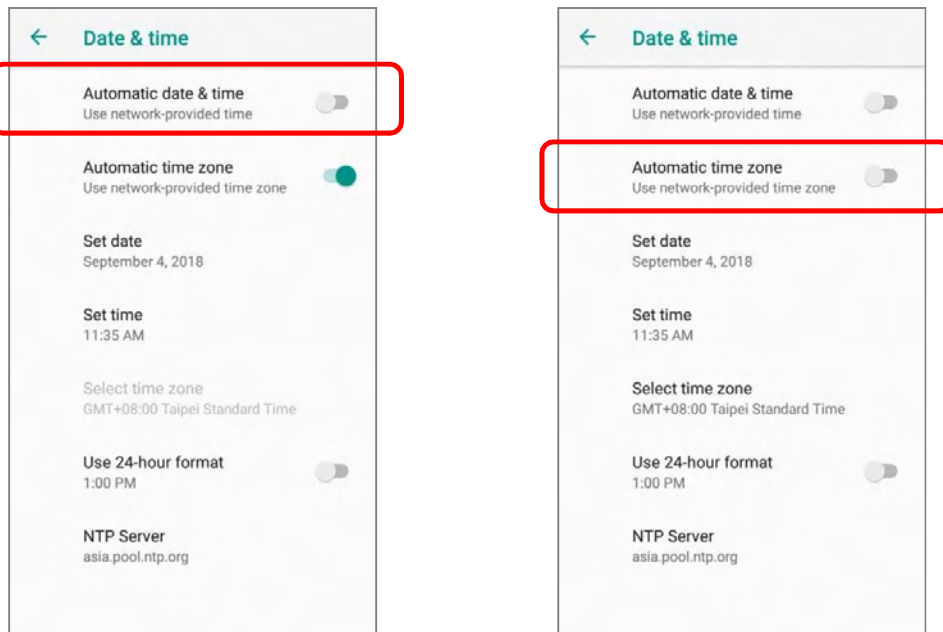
←
Date & time

Automatic date & time
Use network-provided time

Automatic time zone
Use network-provided time zone

Set date
September 4, 2018

Set time
11:35 AM

Select time zone
GMT+08:00 Taipei Standard Time

Use 24-hour format
1:00 PM

NTP Server
asia.pool.ntp.org

←
Date & time

Automatic date & time
Use network-provided time

Automatic time zone
Use network-provided time zone

Set date
September 4, 2018

Set time
11:35 AM

Select time zone
GMT+08:00 Taipei Standard Time

Use 24-hour format
1:00 PM

NTP Server
asia.pool.ntp.org